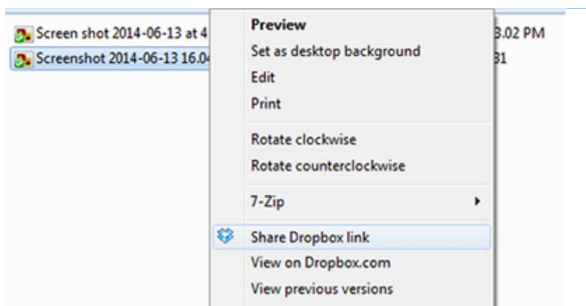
Screen shot 2014-06-13 at 4
Screenshot 2014-06-13 16.0
3.02 PM
31

Preview
Set as desktop background
Edit
Print
Rotate clockwise
Rotate counterclockwise
7-Zip
Share Dropbox link
View on Dropbox.com
View previous versions